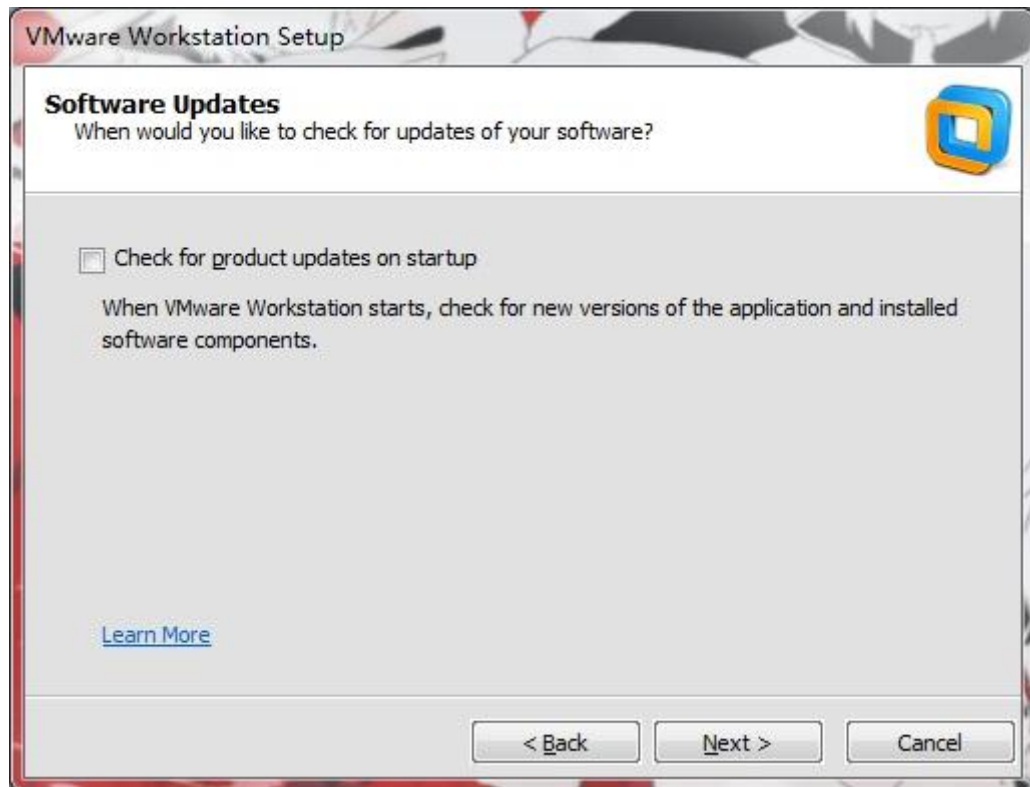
VMware Workstation Setup

Software Updates
When would you like to check for updates of your software?

Check for product updates on startup

When VMware Workstation starts, check for new versions of the application and installed software components.

Learn More

< Back
Next >
Cancel